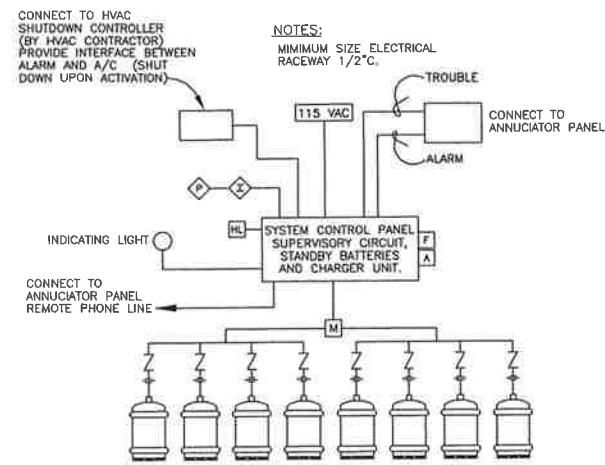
CONNECT TO HVAC SHUTDOWN CONTROLLER (BY HVAC CONTRACTOR) PROVIDE INTERFACE BETWEEN ALARM AND A/C (SHUT DOWN UPON ACTIVATION)

NOTES:
MIMIMUM SIZE ELECTRICAL RACEWAY 1/2"C.

115 VAC

TROUBLE

CONNECT TO ANNUCIATOR PANEL

ALARM

P

I

HL

SYSTEM CONTROL PANEL SUPERVISORY CIRCUIT, STANDBY BATTERIES AND CHARGER UNIT.

F

A

INDICATING LIGHT

CONNECT TO ANNUCIATOR PANEL REMOTE PHONE LINE

M